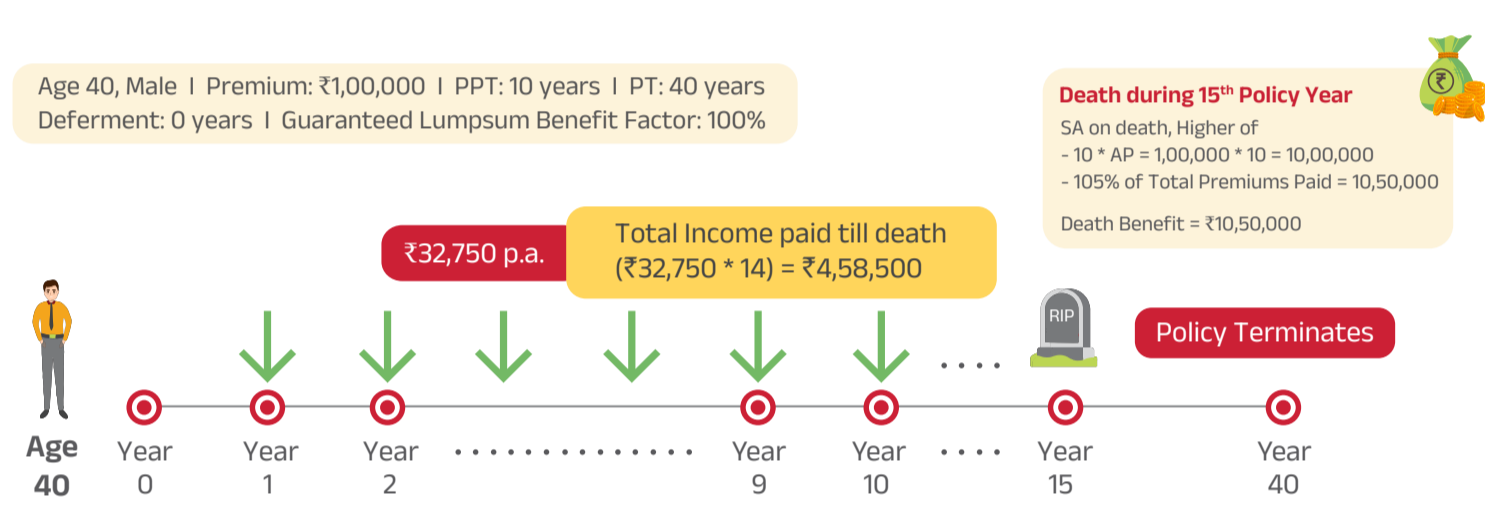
Age 40, Male I Premium: ₹1,00,000 I PPT: 10 years I PT: 40 years
Deferment: 0 years I Guaranteed Lumpsum Benefit Factor: 100%

Death during 15$^{th}$ Policy Year
SA on death, Higher of
- 10 * AP = 1,00,000 * 10 = 10,00,000
- 105% of Total Premiums Paid = 10,50,000

Death Benefit = ₹10,50,000

₹

₹32,750 p.a.

Total Income paid till death
(₹32,750 * 14) = ₹4,58,500

RIP

Policy Terminates

Age 40

Year 0

Year 1

Year 2

Year 9

Year 10

Year 15

Year 40